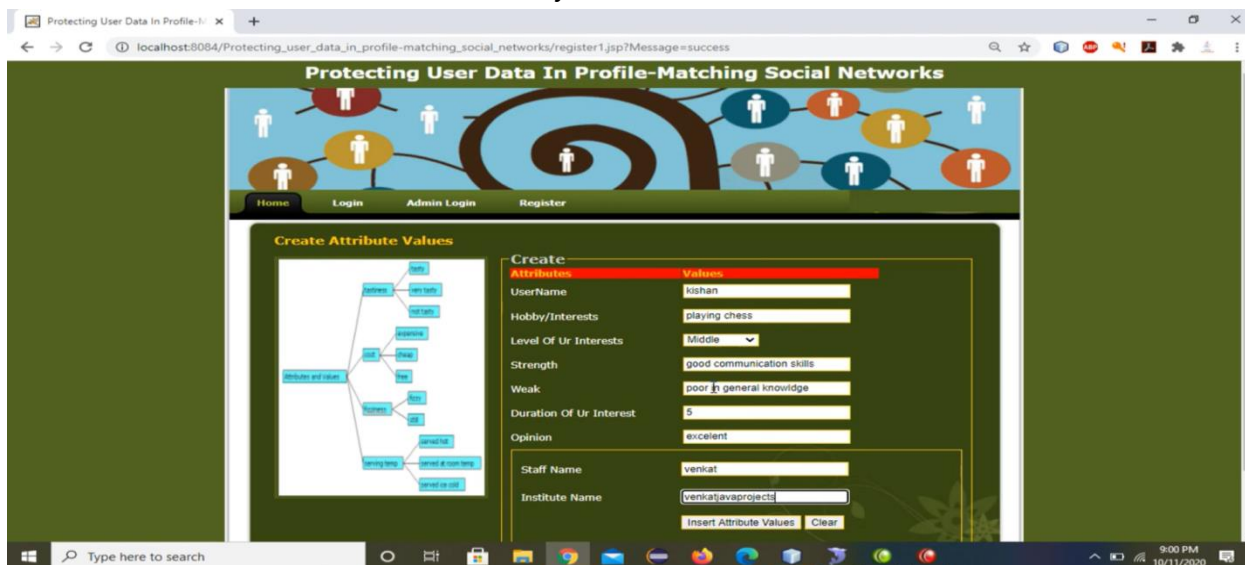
Protecting User Data In Profile-M ×

localhost:8084/Protecting_user_data_in_profile-matching_social_networks/register1.jsp?Message=success

Protecting User Data In Profile-Matching Social Networks

Home Login Admin Login Register

Create Attribute Values

tasty
tastiness very tasty
not tasty
expensive
cost cheap
free
Attributes and Values
fizzy
fizziness still
served hot
serving temp served at room temp
served as cold

Create

| Attributes | Values |
|---|---|
| UserName | kishan |
| Hobby/Interests | playing chess |
| Level Of Ur Interests | Middle |
| Strength | good communication skills |
| Weak | poor in general knowldge |
| Duration Of Ur Interest | 5 |
| Opinion | excelent |

Staff Name venkat
Institute Name venkatjavaprojects

Insert Attribute Values Clear

Type here to search

9:00 PM 10/11/2020